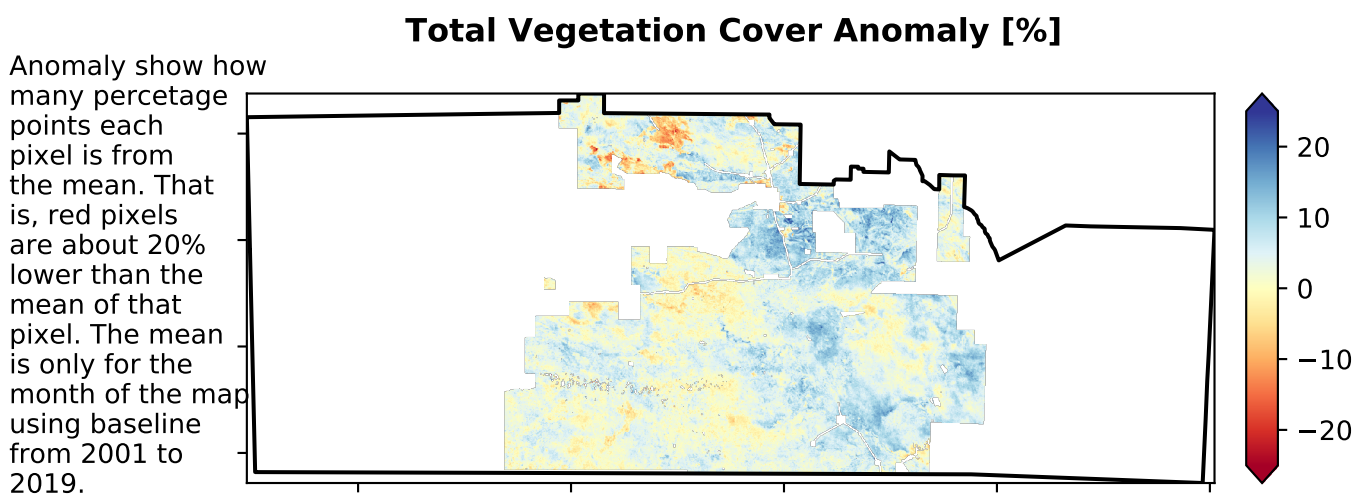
Total Vegetation Cover Anomaly [%]

Anomaly show how many percetage points each pixel is from the mean. That is, red pixels are about 20% lower than the mean of that pixel. The mean is only for the month of the map using baseline from 2001 to 2019.

20
10
0
−10
−20